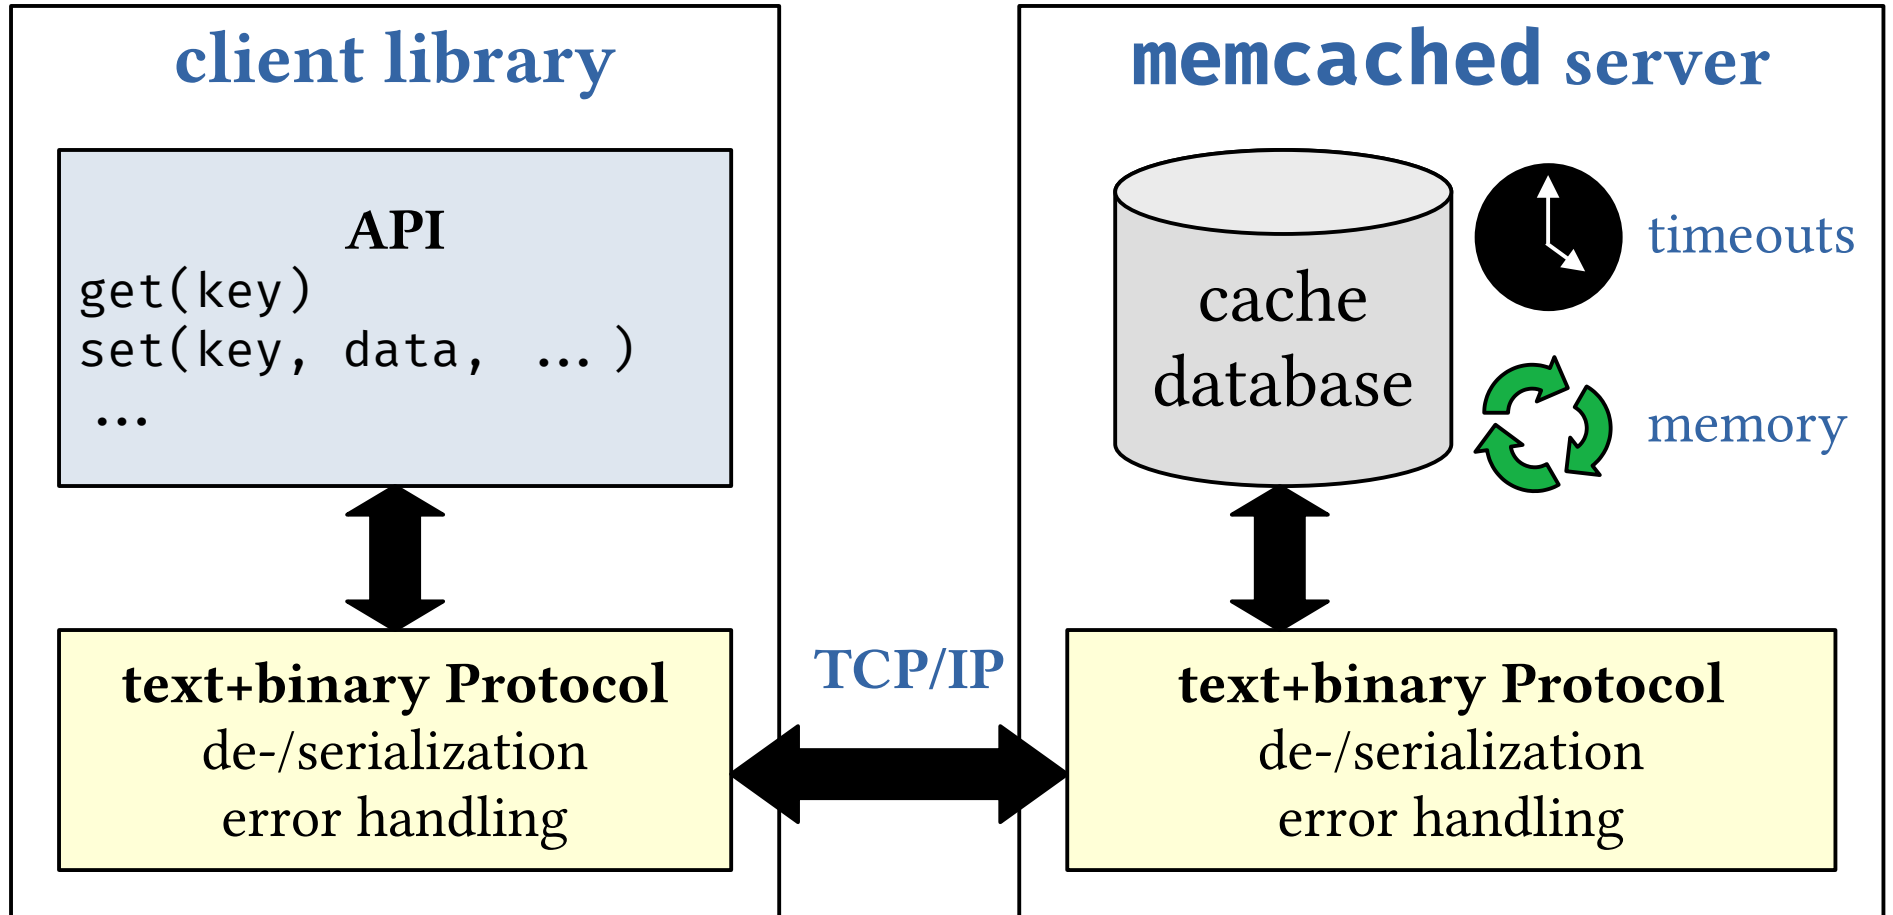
client library

API
get(key)
set(key, data, ... )
...

text+binary Protocol
de-/serialization
error handling

TCP/IP

memcached server

cache
database

timeouts

memory

text+binary Protocol
de-/serialization
error handling